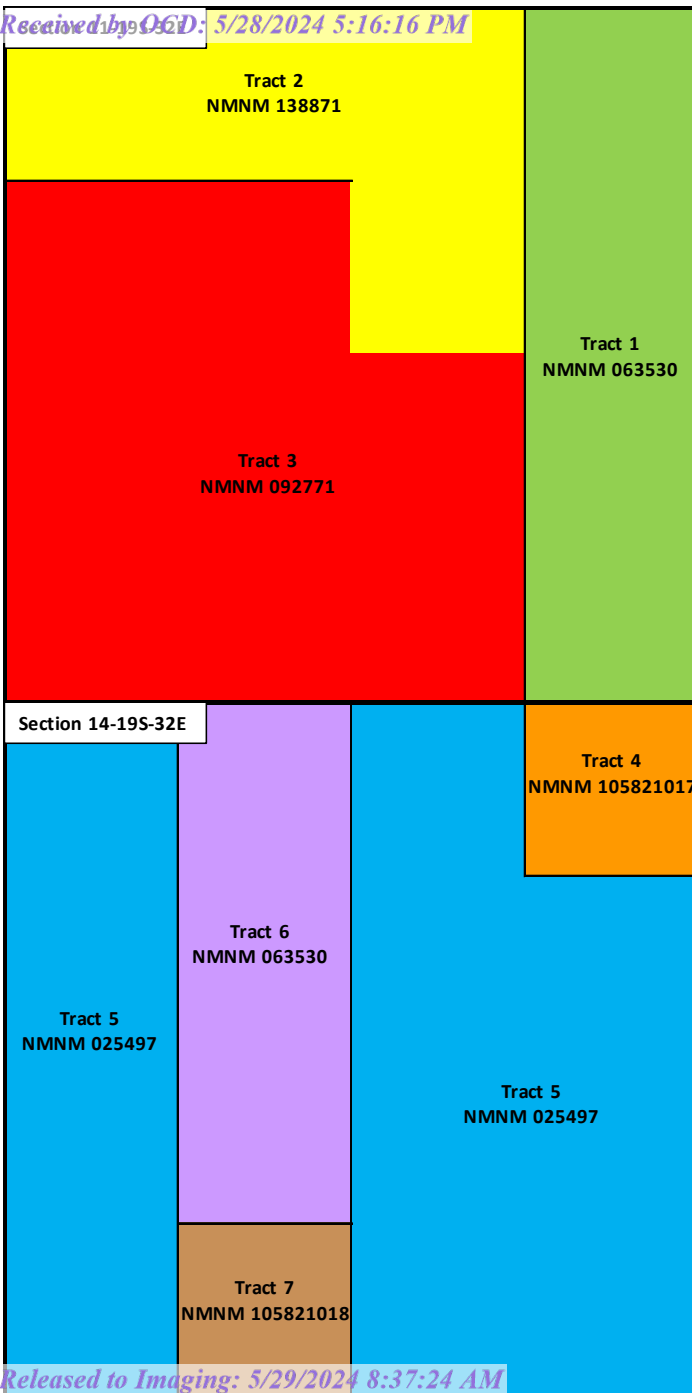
Received by OCD: 5/28/2024 5:16:16 PM

Tract 2
NMNM 138871

Tract 1
NMNM 063530

Tract 3
NMNM 092771

Section 14-19S-32E

Tract 4
NMNM 10582101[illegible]

Tract 6
NMNM 063530

Tract 5
NMNM 025497

Tract 5
NMNM 025497

Tract 7
NMNM 105821018

Released to Imaging: 5/29/2024 8:37:24 AM